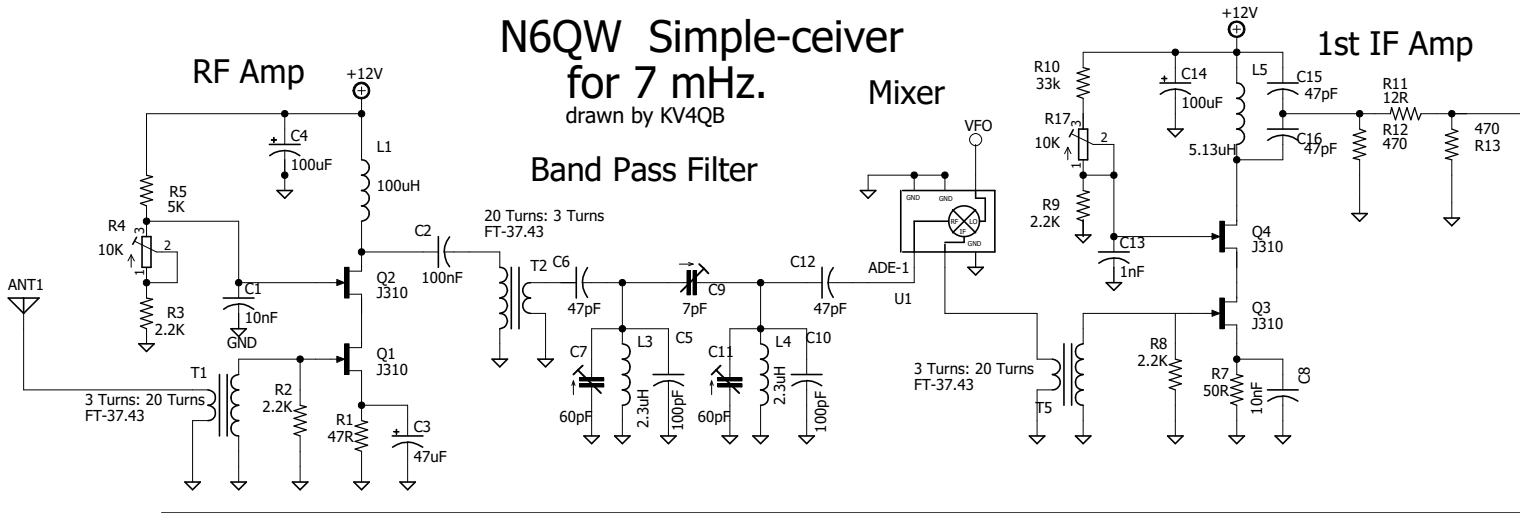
N6QW Simple-ceiver
for 7 mHz.
drawn by KV4QB

RF Amp

1st IF Amp

Mixer

Band Pass Filter

+12V

C4
100uF

L1
100uH

R5
5K

R4
10K

3
2
1

C1
10nF

GND

R3
2.2K

Q2
J310

Q1
J310

C2
100nF

ANT1

T1

3 Turns: 20 Turns
FT-37.43

R2
2.2K

R1
47R

C3
47uF

20 Turns: 3 Turns
FT-37.43

T2

C6
47pF

C9
7pF

C12
47pF

C7
60pF

L3
2.3uH

C5
100pF

C11
60pF

L4
2.3uH

C10
100pF

ADE-1

U1

VFO

GND
GND
RF
LO
IF
GND

3 Turns: 20 Turns
FT-37.43

T5

+12V

R10
33k

R17
10K

3
2
1

R9
2.2K

C13
1nF

C14
100uF

L5
5.13uH

C15
47pF

C16
47pF

R11
12R

R12
470

470
R13

Q4
J310

Q3
J310

R8
2.2K

R7
50R

10nF

C8